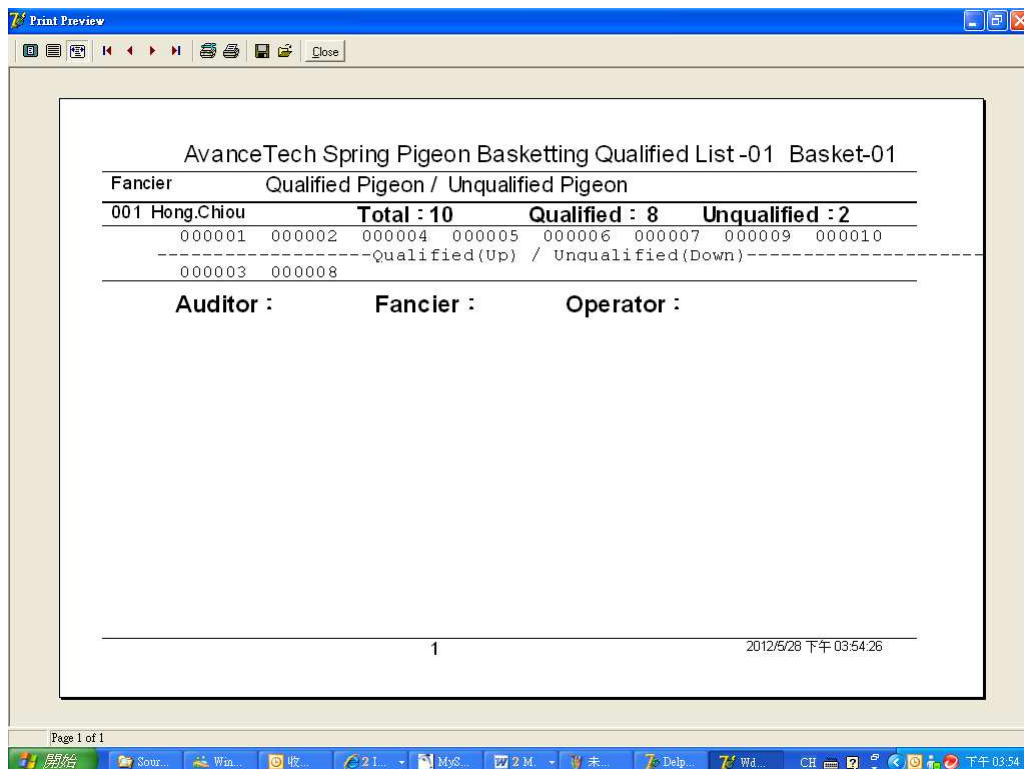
Print Preview

Close

AvanceTech Spring Pigeon Basketting Qualified List -01 Basket-01

Fancier Qualified Pigeon / Unqualified Pigeon

001 Hong.Chiou Total : 10 Qualified : 8 Unqualified : 2

000001 000002 000004 000005 000006 000007 000009 000010

------------------Qualified(Up) / Unqualified(Down)--------------------

000003 000008

Auditor : Fancier : Operator :

1

2012/5/28 下午 03:54:26

Page 1 of 1

開始 Sour... Win... 收... 2 I... MyS... 2 M... 未... Delp... Wd... CH 下午 03:54